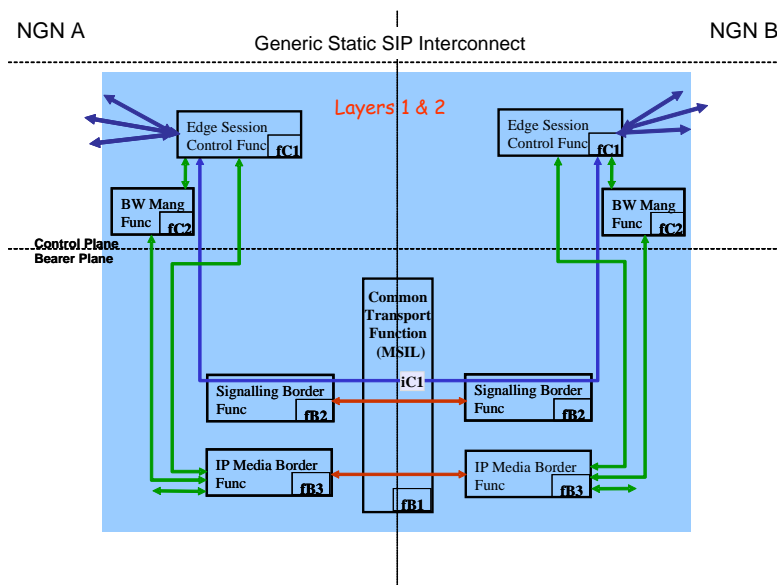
NGN A

Generic Static SIP Interconnect

NGN B

Layers 1 & 2

Edge Session Control Func fC1

Edge Session Control Func fC1

BW Mang Func fC2

BW Mang Func fC2

Control Plane
Bearer Plane

Common Transport Function (MSIL)

iC1

Signalling Border Func fB2

Signalling Border Func fB2

IP Media Border Func fB3

IP Media Border Func fB3

fB1